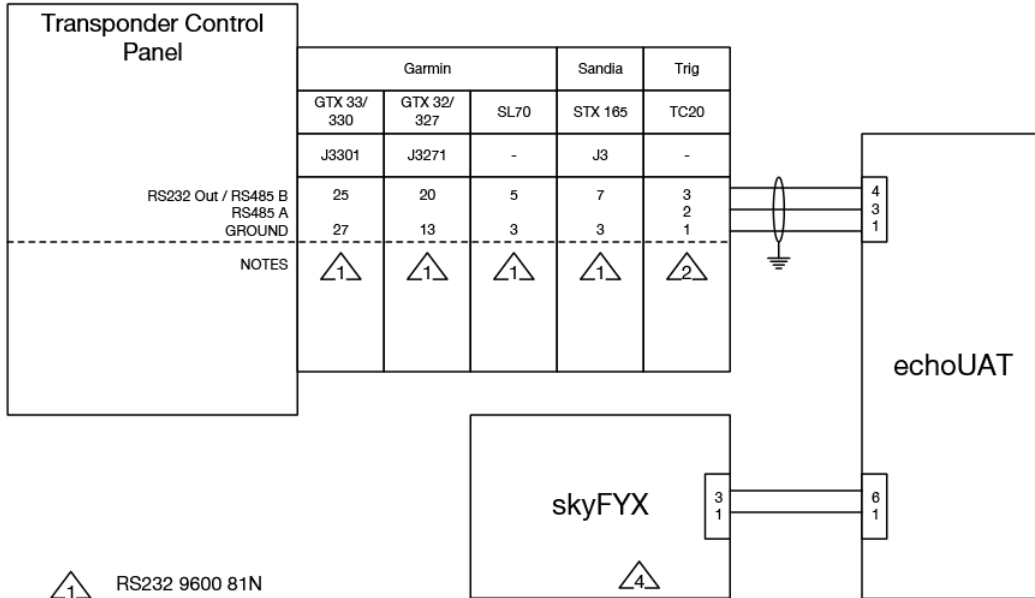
Transponder Control Panel

| | Garmin | | | Sandia | Trig |
|---|---|---|---|---|---|
| | GTX 33/ 330 | GTX 32/ 327 | SL70 | STX 165 | TC20 |
| | J3301 | J3271 | - | J3 | - |
| RS232 Out / RS485 B | 25 | 20 | 5 | 7 | 3 |
| RS485 A | | | | | 2 |
| GROUND | 27 | 13 | 3 | 3 | 1 |
| NOTES | 1 | 1 | 1 | 1 | 2 |

4
3
1

echoUAT

skyFYX

3
1

6
1

4

1 RS232 9600 81N